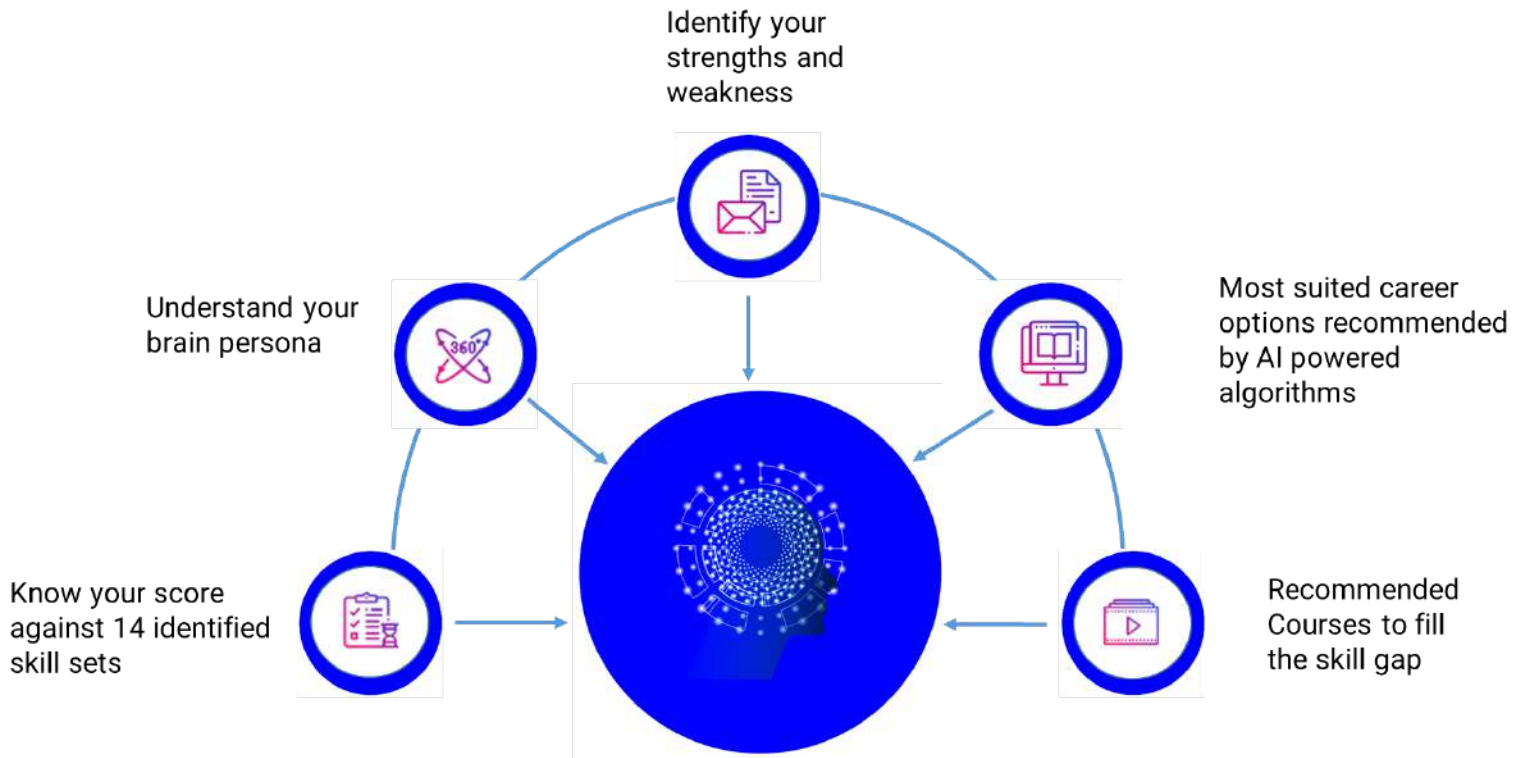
Identify your strengths and weakness

Understand your brain persona

360°

Most suited career options recommended by AI powered algorithms

Know your score against 14 identified skill sets

Recommended Courses to fill the skill gap